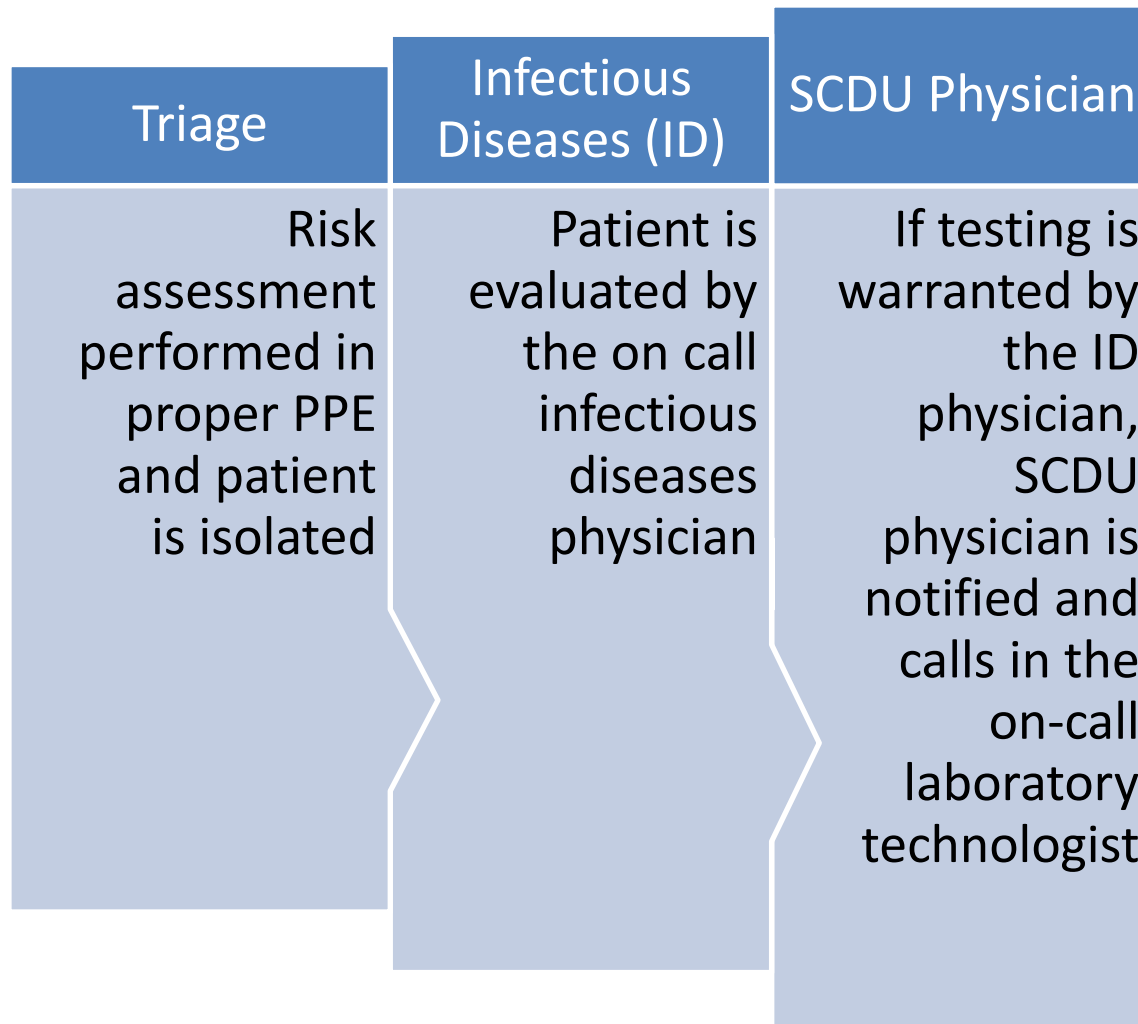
Triage

Risk assessment performed in proper PPE and patient is isolated

Infectious Diseases (ID)

Patient is evaluated by the on call infectious diseases physician

SCDU Physician

If testing is warranted by the ID physician, SCDU physician is notified and calls in the on-call laboratory technologist